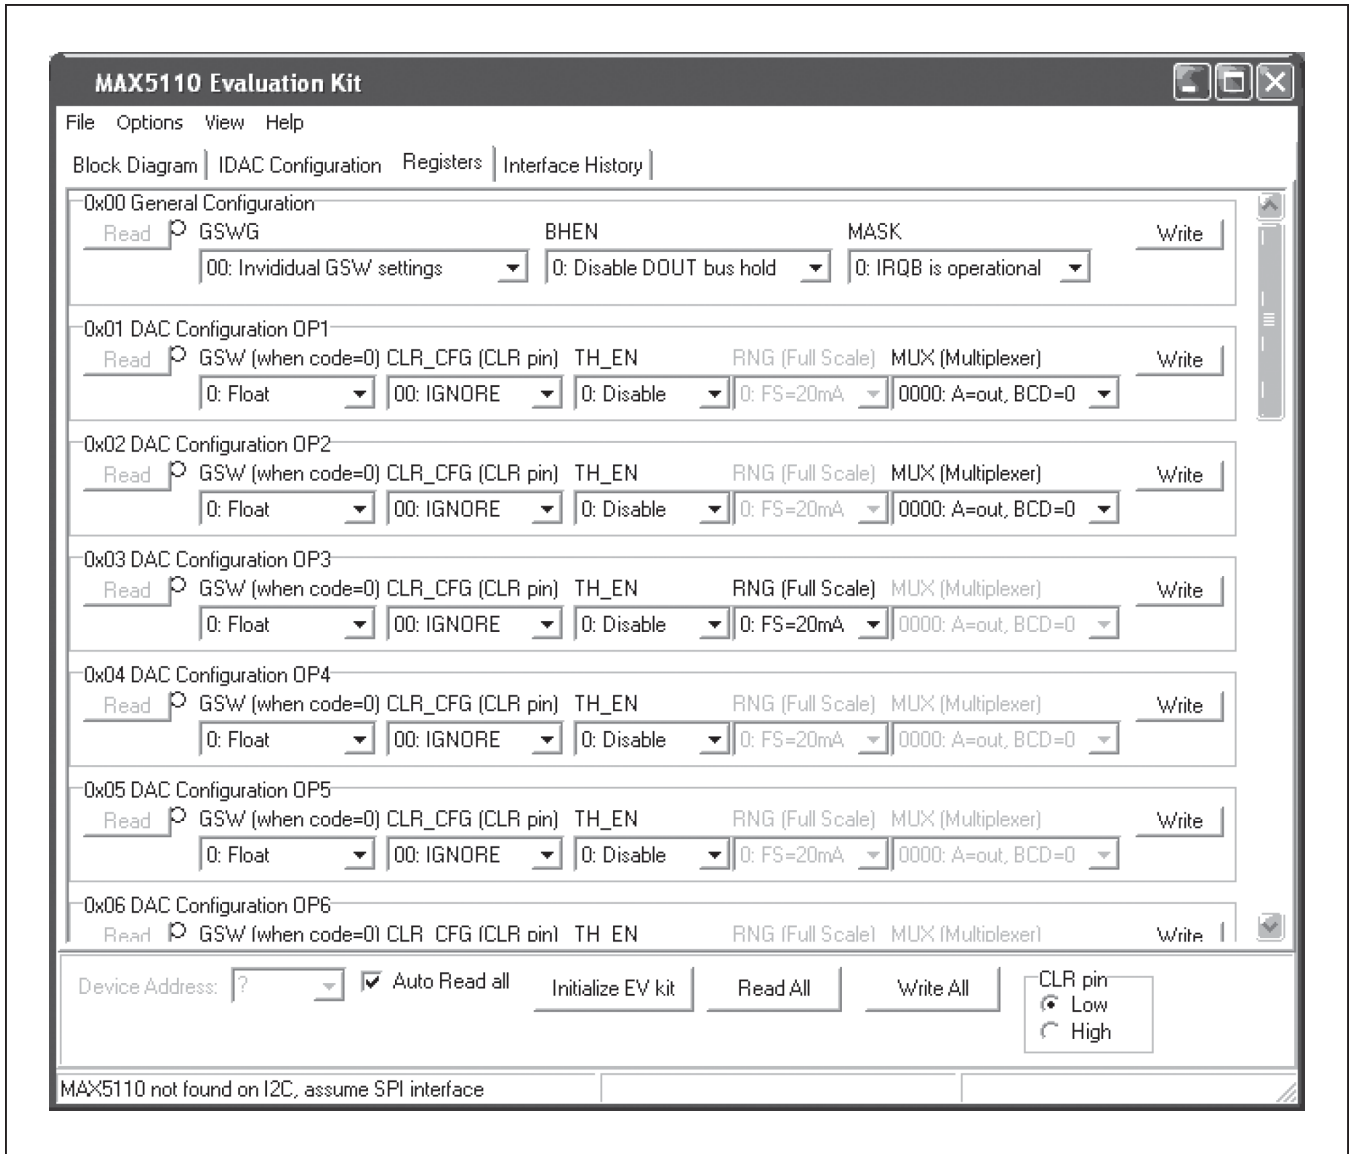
MAX5110 Evaluation Kit

File Options View Help

Block Diagram | IDAC Configuration | Registers | Interface History

0x00 General Configuration
Read GSWG BHEN MASK Write
00: Invididual GSW settings 0: Disable DOUT bus hold 0: IRQB is operational

0x01 DAC Configuration OP1
Read GSW (when code=0) CLR_CFG (CLR pin) TH_EN RNG (Full Scale) MUX (Multiplexer) Write
0: Float 00: IGNORE 0: Disable 0: FS=20mA 0000: A=out, BCD=0

0x02 DAC Configuration OP2
Read GSW (when code=0) CLR_CFG (CLR pin) TH_EN RNG (Full Scale) MUX (Multiplexer) Write
0: Float 00: IGNORE 0: Disable 0: FS=20mA 0000: A=out, BCD=0

0x03 DAC Configuration OP3
Read GSW (when code=0) CLR_CFG (CLR pin) TH_EN RNG (Full Scale) MUX (Multiplexer) Write
0: Float 00: IGNORE 0: Disable 0: FS=20mA 0000: A=out, BCD=0

0x04 DAC Configuration OP4
Read GSW (when code=0) CLR_CFG (CLR pin) TH_EN RNG (Full Scale) MUX (Multiplexer) Write
0: Float 00: IGNORE 0: Disable 0: FS=20mA 0000: A=out, BCD=0

0x05 DAC Configuration OP5
Read GSW (when code=0) CLR_CFG (CLR pin) TH_EN RNG (Full Scale) MUX (Multiplexer) Write
0: Float 00: IGNORE 0: Disable 0: FS=20mA 0000: A=out, BCD=0

0x06 DAC Configuration OP6
Read GSW (when code=0) CLR_CFG (CLR pin) TH_EN RNG (Full Scale) MUX (Multiplexer) Write

Device Address: ? Auto Read all Initialize EV kit Read All Write All
CLR pin
Low
High

MAX5110 not found on I2C, assume SPI interface